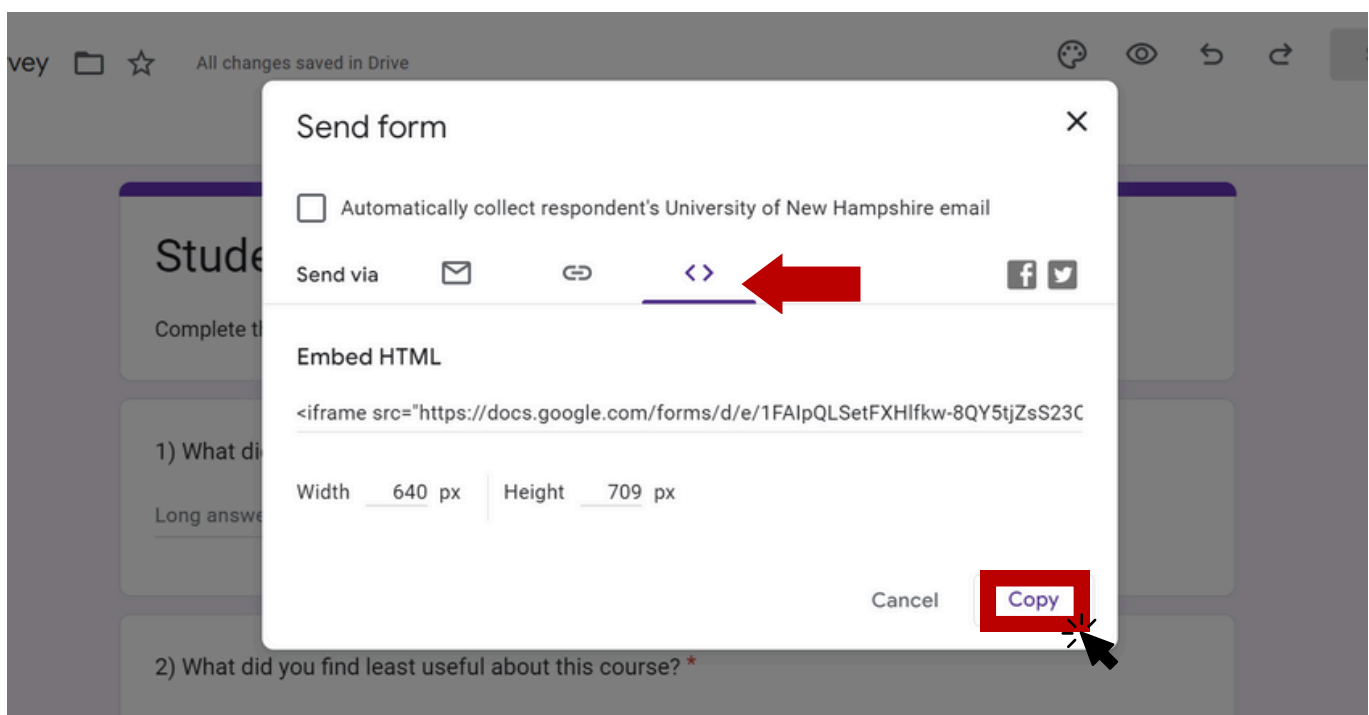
vey All changes saved in Drive

Stude

Complete t

1) What di

Long answe

2) What did you find least useful about this course? *

Send form

Automatically collect respondent's University of New Hampshire email

Send via

Embed HTML

<iframe src="https://docs.google.com/forms/d/e/1FAIpQLSetFXHlfkw-8QY5tjZsS23C

Width 640 px Height 709 px

Cancel Copy